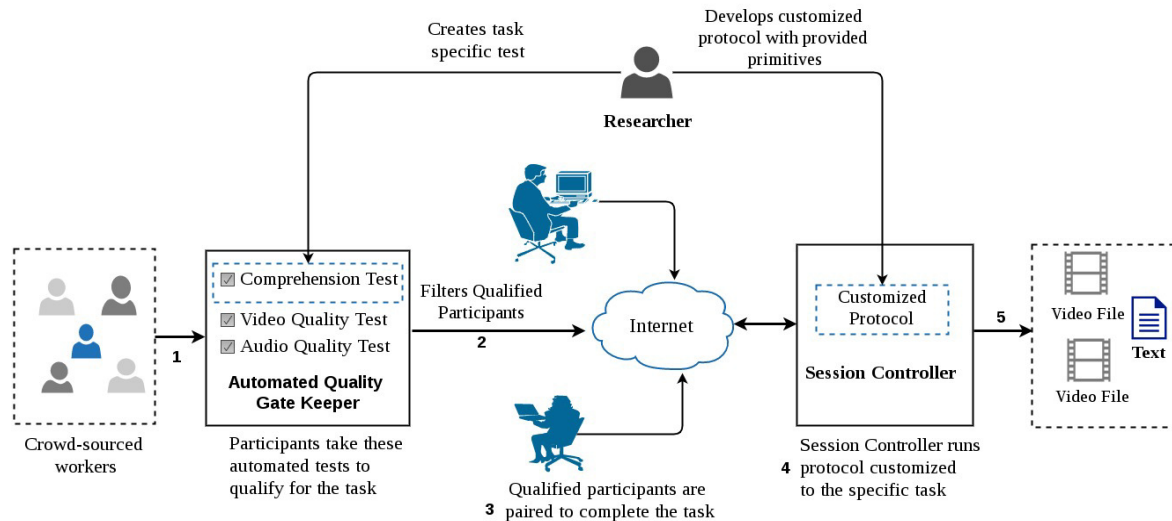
Creates task specific test

Develops customized protocol with provided primitives

Researcher

Crowd-sourced workers

1

Comprehension Test
Video Quality Test
Audio Quality Test

Automated Quality Gate Keeper

Participants take these automated tests to qualify for the task

Filters Qualified Participants

2

Internet

3 Qualified participants are paired to complete the task

Customized Protocol

Session Controller

4 Session Controller runs protocol customized to the specific task

5

Video File

Text

Video File